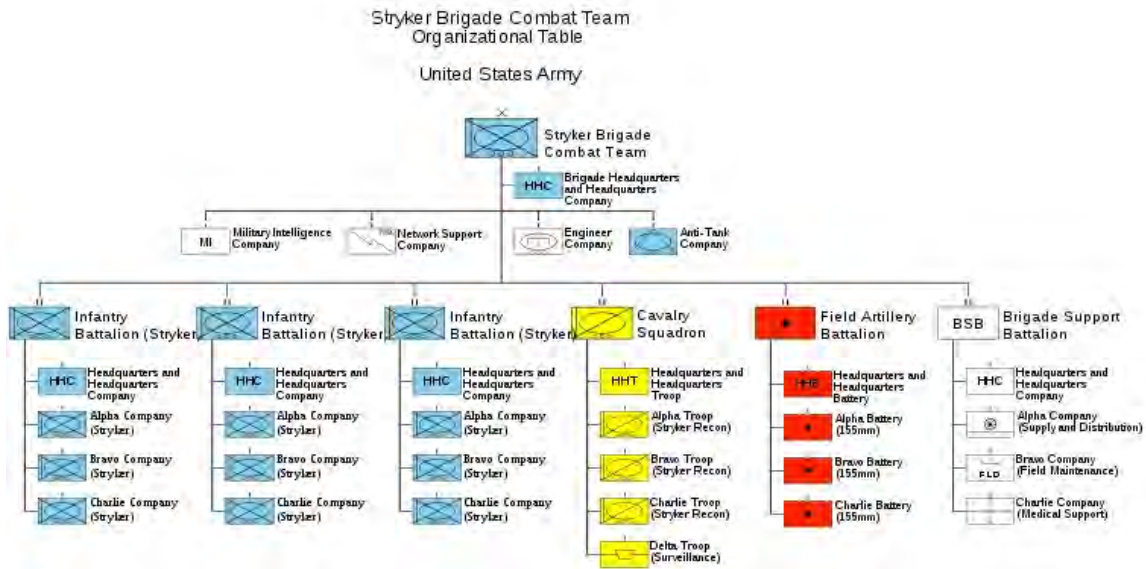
Stryker Brigade Combat Team
Organizational Table

United States Army

X

Stryker Brigade Combat Team

HHC Brigade Headquarters and Headquarters Company

MI Military Intelligence Company

Network Support Company

Engineer Company

Anti-Tank Company

II

Infantry Battalion (Stryker)

HHC Headquarters and Headquarters Company

Alpha Company (Stryker)

Bravo Company (Stryker)

Charlie Company (Stryker)

II

Infantry Battalion (Stryker)

HHC Headquarters and Headquarters Company

Alpha Company (Stryker)

Bravo Company (Stryker)

Charlie Company (Stryker)

II

Infantry Battalion (Stryker)

HHC Headquarters and Headquarters Company

Alpha Company (Stryker)

Bravo Company (Stryker)

Charlie Company (Stryker)

II

Cavalry Squadron

HHT Headquarters and Headquarters Troop

Alpha Troop (Stryker Recon)

Bravo Troop (Stryker Recon)

Charlie Troop (Stryker Recon)

Delta Troop (Surveillance)

II

Field Artillery Battalion

HHB Headquarters and Headquarters Battery

Alpha Battery (155mm)

Bravo Battery (155mm)

Charlie Battery (155mm)

II

BSB Brigade Support Battalion

HHC Headquarters and Headquarters Company

Alpha Company (Supply and Distribution)

FLD Bravo Company (Field Maintenance)

Charlie Company (Medical Support)